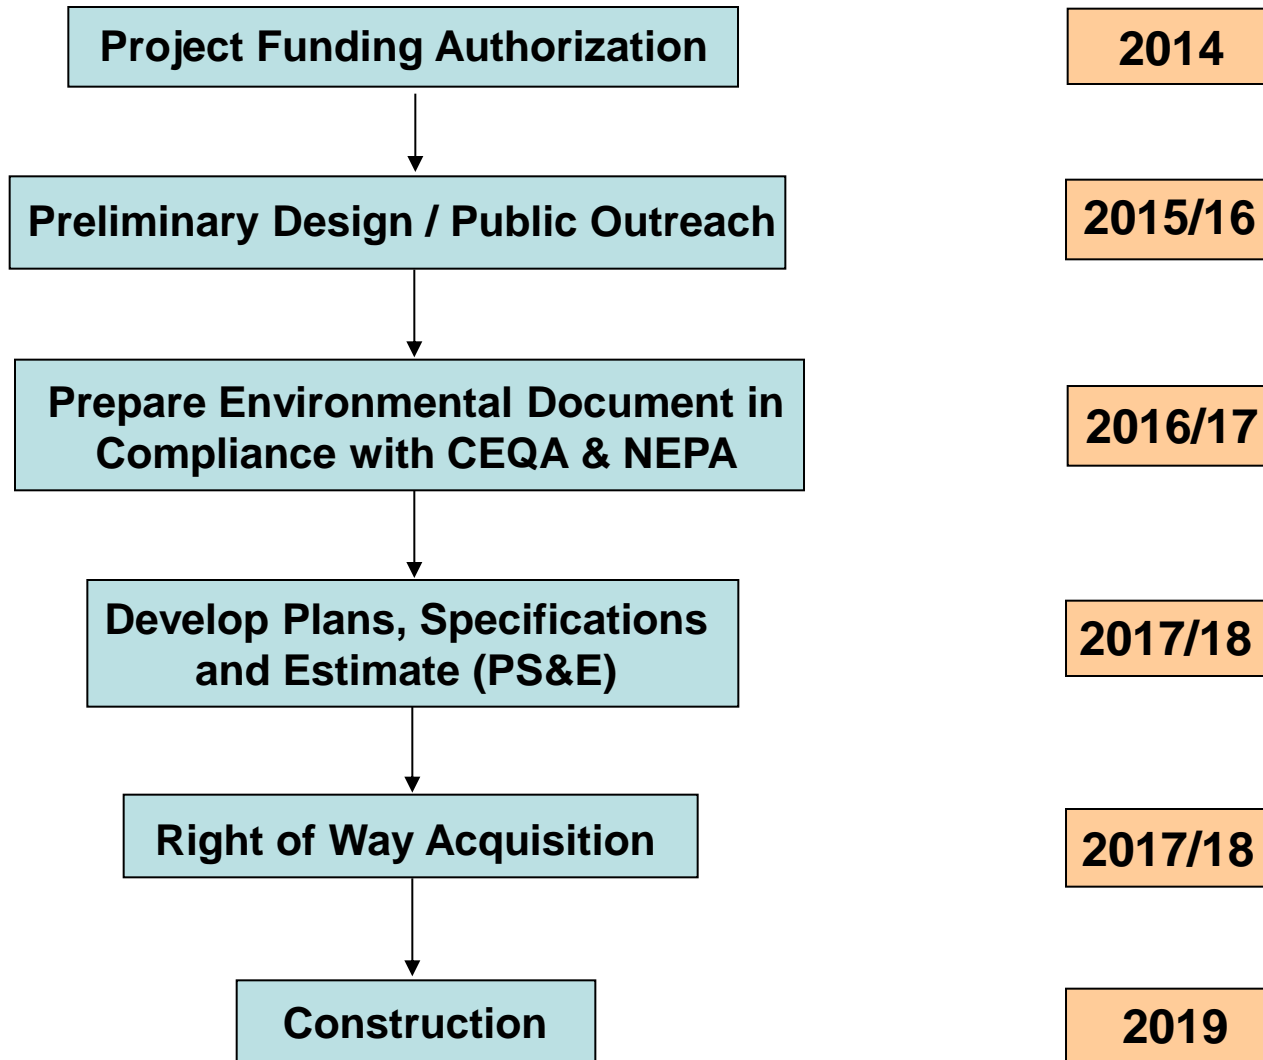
Project Funding Authorization

2014

Preliminary Design / Public Outreach

2015/16

Prepare Environmental Document in Compliance with CEQA & NEPA

2016/17

Develop Plans, Specifications and Estimate (PS&E)

2017/18

Right of Way Acquisition

2017/18

Construction

2019